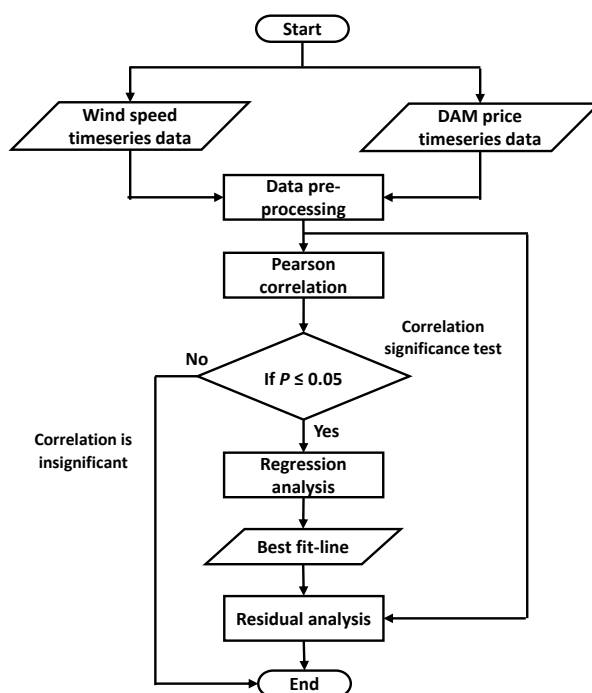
Start

Wind speed timeseries data

DAM price timeseries data

Data preprocessing

Pearson correlation

Correlation significance test

No

If $P \leq 0.05$

Yes

Correlation is insignificant

Regression analysis

Best fit-line

Residual analysis

End